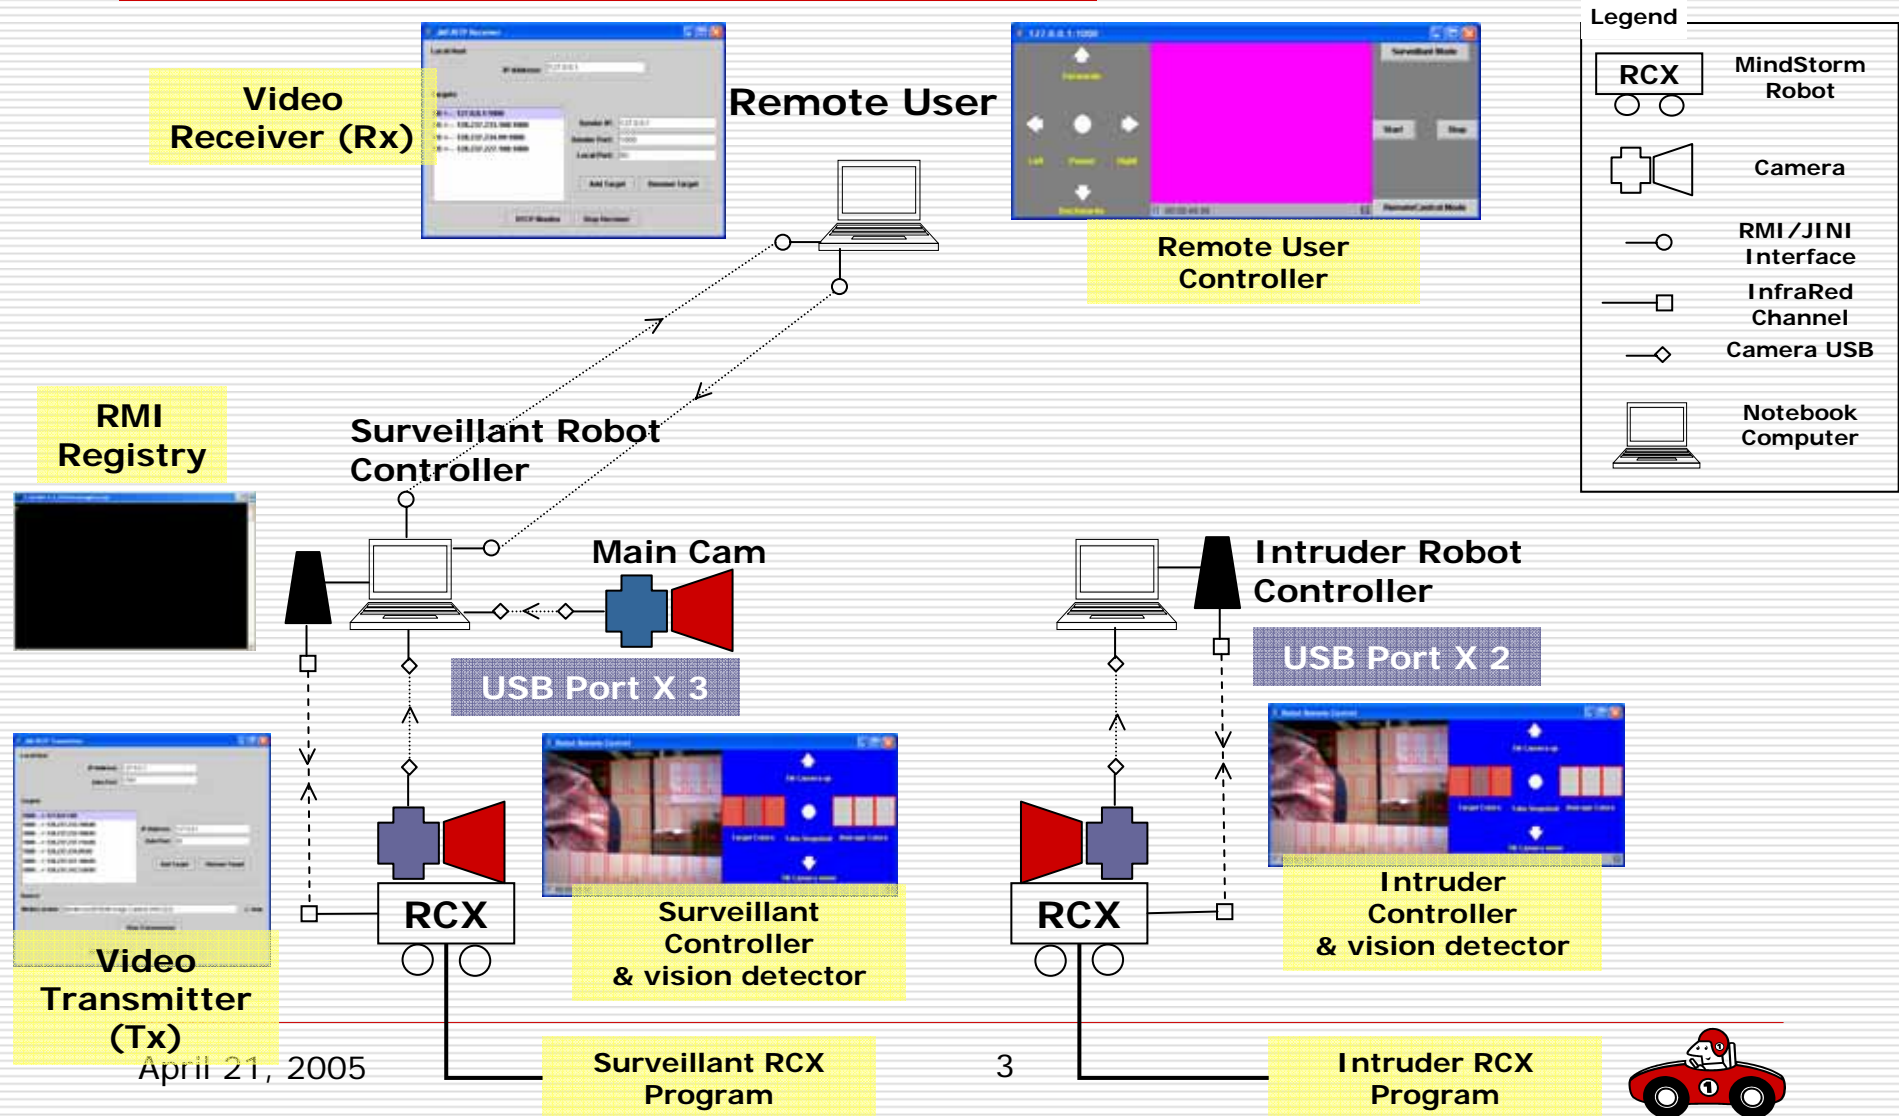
Video Receiver (Rx)

Remote User

Remote User Controller

Legend

RCX MindStorm Robot

Camera

RMI/JINI Interface

InfraRed Channel

Camera USB

Notebook Computer

RMI Registry

Surveillant Robot Controller

Main Cam

USB Port X 3

Intruder Robot Controller

USB Port X 2

RCX

RCX

Surveillant Controller & vision detector

Intruder Controller & vision detector

Video Transmitter (Tx)

April 21, 2005

Surveillant RCX Program

3

Intruder RCX Program